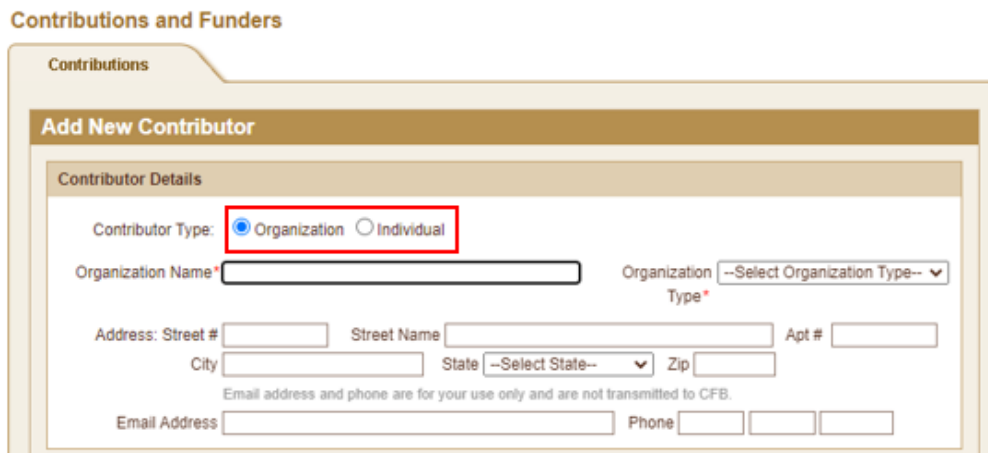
Contributions and Funders

Contributions

Add New Contributor

Contributor Details

Contributor Type: Organization Individual

Organization Name*

Organization Type* --Select Organization Type--

Address: Street # Street Name Apt #

City State --Select State-- Zip

Email address and phone are for your use only and are not transmitted to CFB.

Email Address Phone